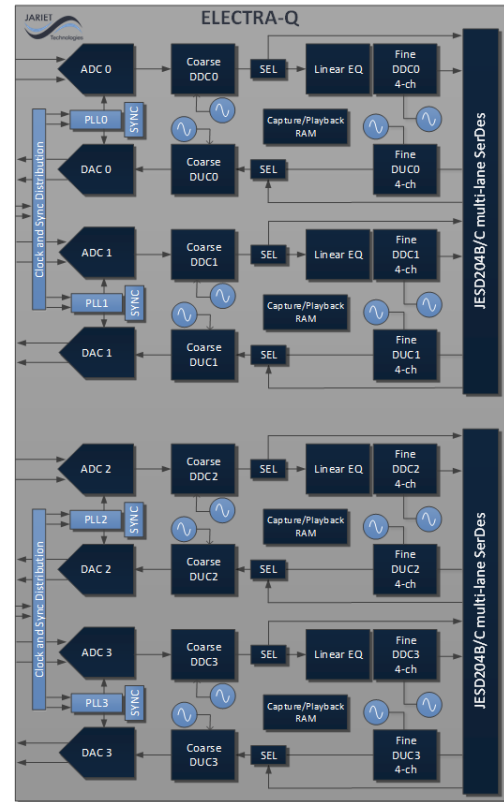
JARIET Technologies

ELECTRA-Q

ADC 0
Coarse DDC0
SEL
Linear EQ
Fine DDC0 4-ch
PLL0
SYNC
Capture/Playback RAM
Clock and Sync Distribution
DAC 0
Coarse DUC0
SEL
Fine DUC0 4-ch
JESD204B/C multi-lane SerDes

ADC 1
Coarse DDC1
SEL
Linear EQ
Fine DDC1 4-ch
PLL1
SYNC
Capture/Playback RAM
DAC 1
Coarse DUC1
SEL
Fine DUC1 4-ch

ADC 2
Coarse DDC2
SEL
Linear EQ
Fine DDC2 4-ch
PLL2
SYNC
Capture/Playback RAM
Clock and Sync Distribution
DAC 2
Coarse DUC2
SEL
Fine DUC2 4-ch
JESD204B/C multi-lane SerDes

ADC 3
Coarse DDC3
SEL
Linear EQ
Fine DDC3 4-ch
PLL3
SYNC
Capture/Playback RAM
DAC 3
Coarse DUC3
SEL
Fine DUC3 4-ch